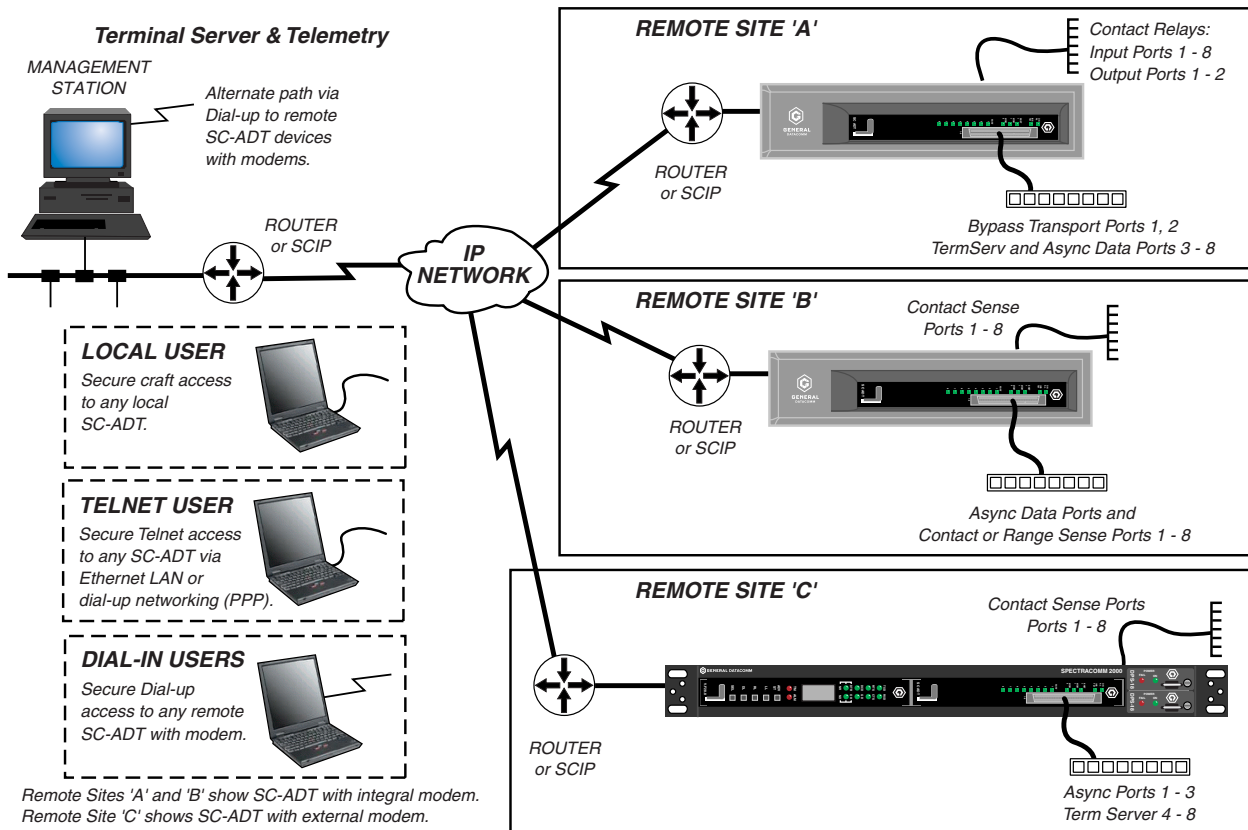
Terminal Server & Telemetry

MANAGEMENT STATION

Alternate path via Dial-up to remote SC-ADT devices with modems.

ROUTER or SCIP

IP NETWORK

LOCAL USER
Secure craft access to any local SC-ADT.

TELNET USER
Secure Telnet access to any SC-ADT via Ethernet LAN or dial-up networking (PPP).

DIAL-IN USERS
Secure Dial-up access to any remote SC-ADT with modem.

Remote Sites 'A' and 'B' show SC-ADT with integral modem.
Remote Site 'C' shows SC-ADT with external modem.

REMOTE SITE 'A'

Contact Relays:
Input Ports 1 - 8
Output Ports 1 - 2

ROUTER or SCIP

GENERAL DATACOMM

Bypass Transport Ports 1, 2
TermServ and Async Data Ports 3 - 8

REMOTE SITE 'B'

Contact Sense Ports 1 - 8

ROUTER or SCIP

GENERAL DATACOMM

Async Data Ports and
Contact or Range Sense Ports 1 - 8

REMOTE SITE 'C'

Contact Sense Ports
Ports 1 - 8

GENERAL DATACOMM

SPECTRACOMM 2000

ROUTER or SCIP

Async Ports 1 - 3
Term Server 4 - 8